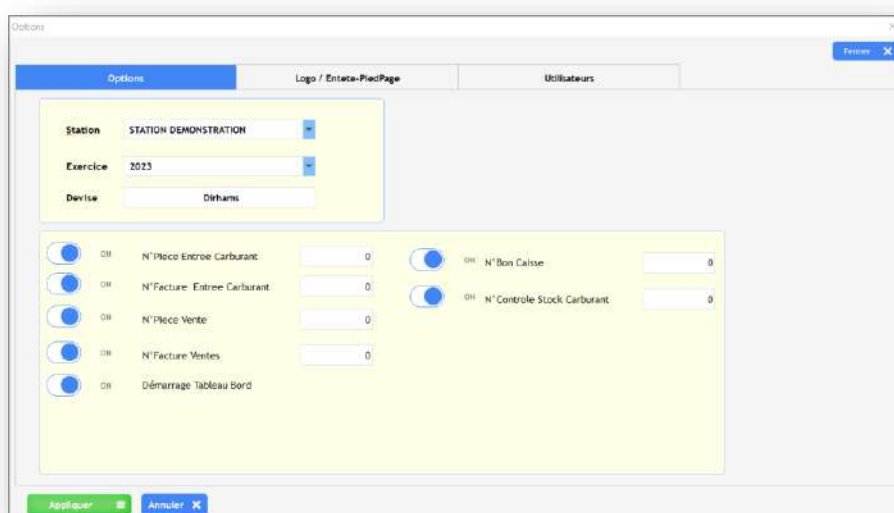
Options

Fermer ✕

Options | Logo / Entete-PiedPage | Utilisateurs

Station STATION DEMONSTRATION

Exercice 2023

Devise Dirhams

ON N°Piece Entree Carburant 0

ON N°Facture Entree Carburant 0

ON N°Piece Vente 0

ON N°Facture Ventes 0

ON Démarrage Tableau Bord

ON N°Bon Caisse 0

ON N°Controle Stock Carburant 0

Appliquer

Annuler ✕